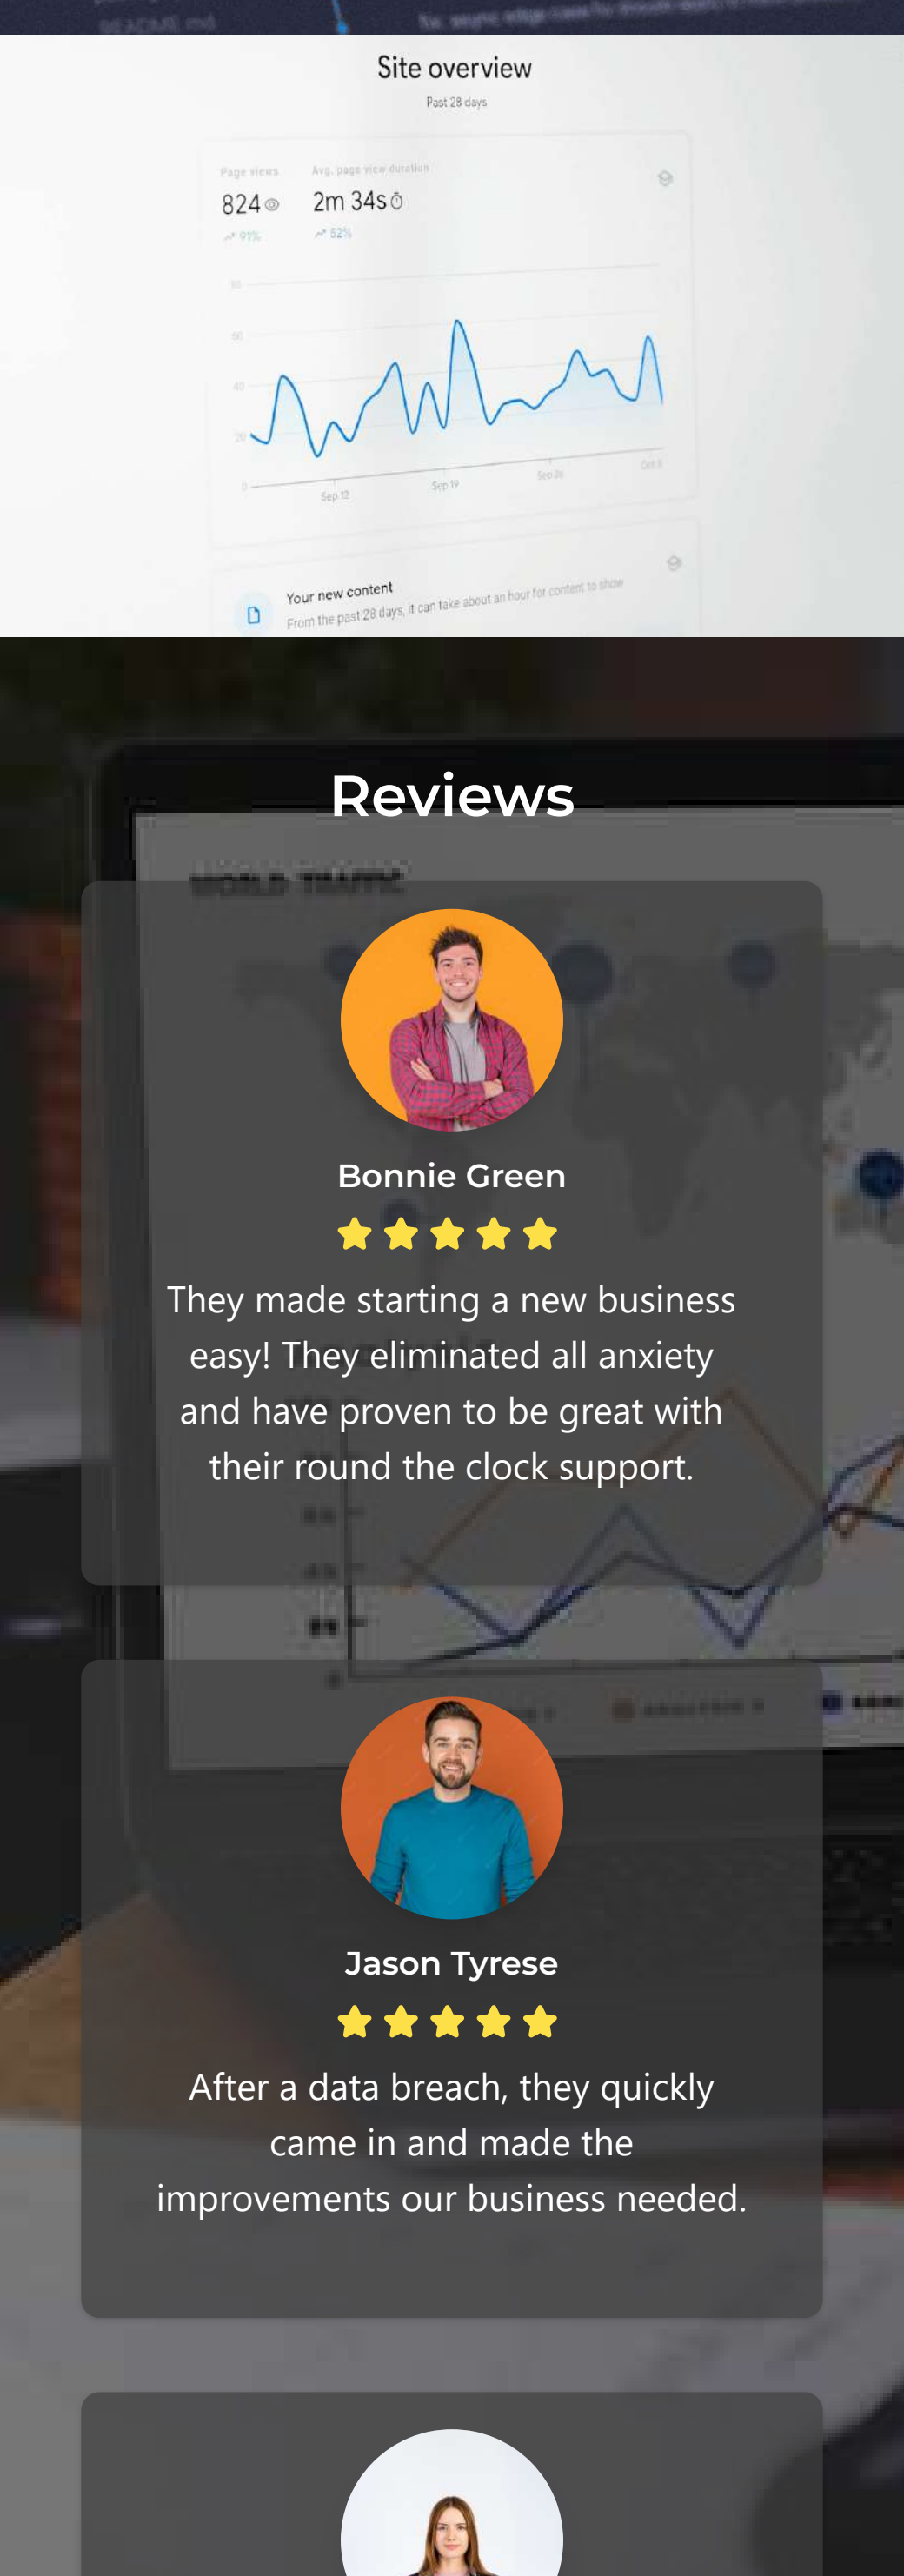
Site overview

Past 28 days

Page views

824

91%

Avg. page view duration

2m 34s

52%

80

60

40

20

0

Sep 12

Sep 19

Sep 26

Oct 3

Your new content

From the past 28 days, it can take about an hour for content to show

Reviews

Bonnie Green

They made starting a new business easy! They eliminated all anxiety and have proven to be great with their round the clock support.

Jason Tyrese

After a data breach, they quickly came in and made the improvements our business needed.